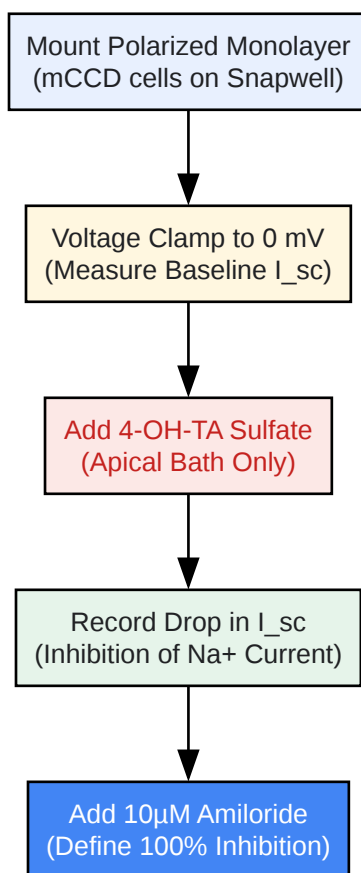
Mount Polarized Monolayer
(mCCD cells on Snapwell)

Voltage Clamp to 0 mV
(Measure Baseline I_sc)

Add 4-OH-TA Sulfate
(Apical Bath Only)

Record Drop in I_sc
(Inhibition of Na+ Current)

Add 10μM Amiloride
(Define 100% Inhibition)